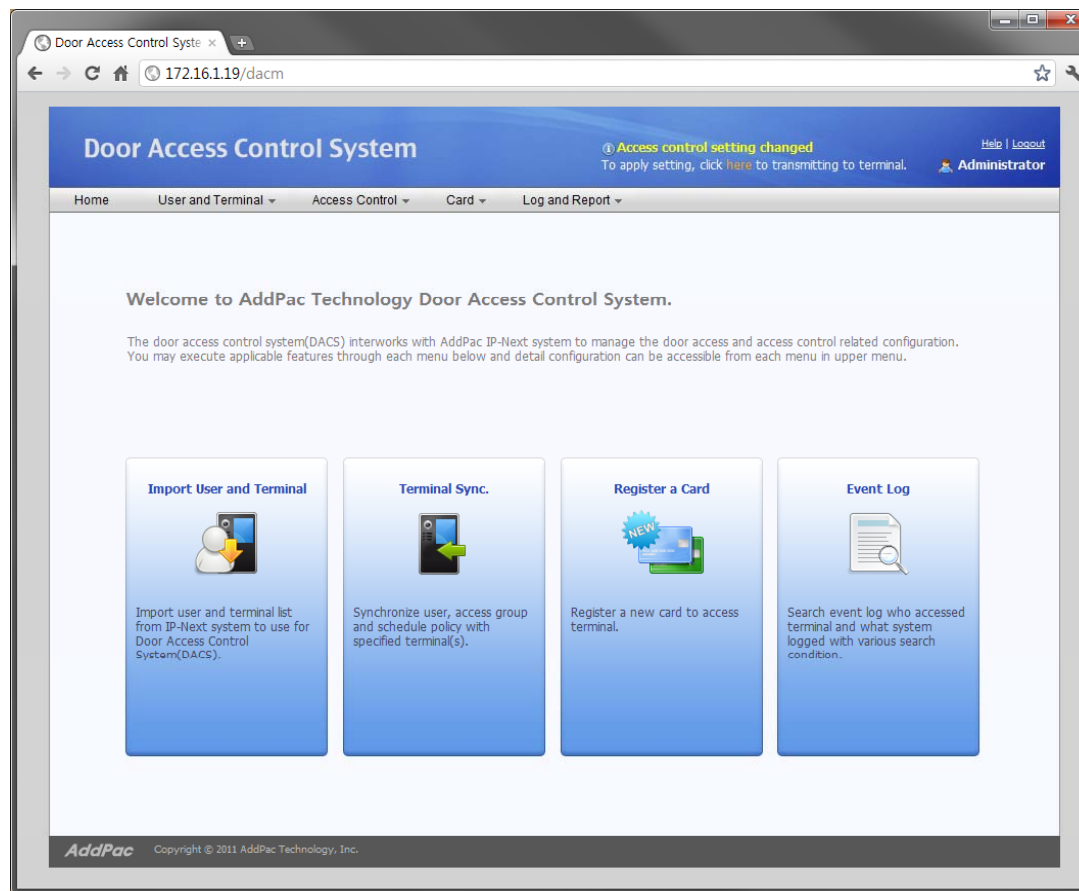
Door Access Control Syste ×

172.16.1.19/dacm

Door Access Control System

Access control setting changed
To apply setting, click here to transmitting to terminal.

Help | Logout
Administrator

Home
User and Terminal
Access Control
Card
Log and Report

Welcome to AddPac Technology Door Access Control System.

The door access control system(DACS) interworks with AddPac IP-Next system to manage the door access and access control related configuration. You may execute applicable features through each menu below and detail configuration can be accessible from each menu in upper menu.

Import User and Terminal

Import user and terminal list from IP-Next system to use for Door Access Control System(DACS).

Terminal Sync.

Synchronize user, access group and schedule policy with specified terminal(s).

Register a Card

NEW

Register a new card to access terminal.

Event Log

Search event log who accessed terminal and what system logged with various search condition.

AddPac Copyright © 2011 AddPac Technology, Inc.